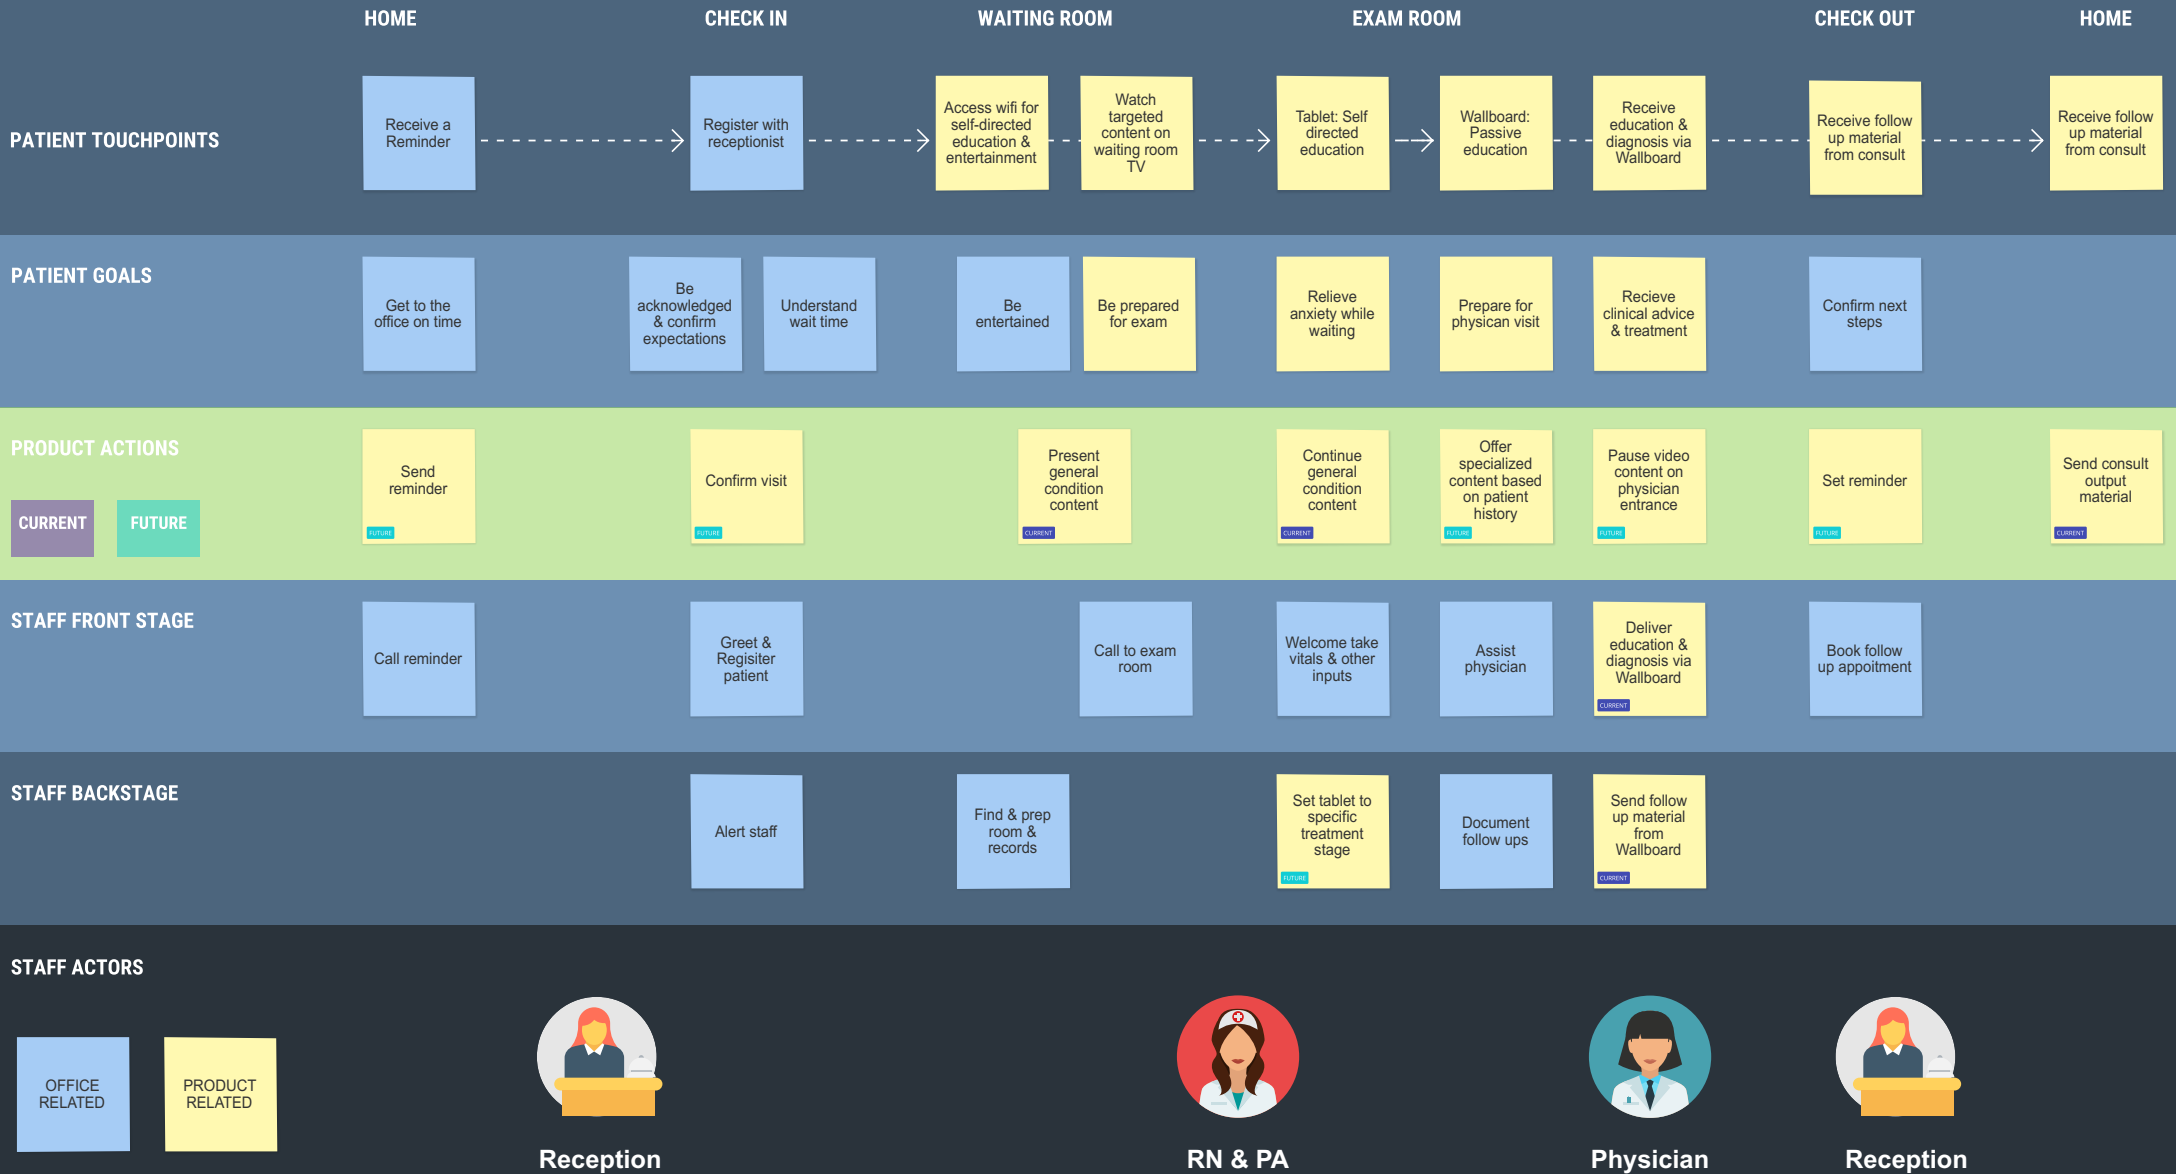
HOME | CHECK IN | WAITING ROOM | EXAM ROOM | CHECK OUT | HOME

PATIENT TOUCHPOINTS

Receive a Reminder

Register with receptionist

Access wifi for self-directed education & entertainment

Watch targeted content on waiting room TV

Tablet: Self directed education

Wallboard: Passive education

Receive education & diagnosis via Wallboard

Receive follow up material from consult

Receive follow up material from consult

PATIENT GOALS

Get to the office on time

Be acknowledged & confirm expectations

Understand wait time

Be entertained

Be prepared for exam

Relieve anxiety while waiting

Prepare for physican visit

Recieve clinical advice & treatment

Confirm next steps

PRODUCT ACTIONS

CURRENT

FUTURE

Send reminder
FUTURE

Confirm visit
FUTURE

Present general condition content
CURRENT

Continue general condition content
CURRENT

Offer specialized content based on patient history
FUTURE

Pause video content on physician entrance
FUTURE

Set reminder
FUTURE

Send consult output material
CURRENT

STAFF FRONT STAGE

Call reminder

Greet & Regisiter patient

Call to exam room

Welcome take vitals & other inputs

Assist physician

Deliver education & diagnosis via Wallboard
CURRENT

Book follow up appoitment

STAFF BACKSTAGE

Alert staff

Find & prep room & records

Set tablet to specific treatment stage
FUTURE

Document follow ups

Send follow up material from Wallboard
CURRENT

STAFF ACTORS

OFFICE RELATED

PRODUCT RELATED

Reception

RN & PA

Physician

Reception